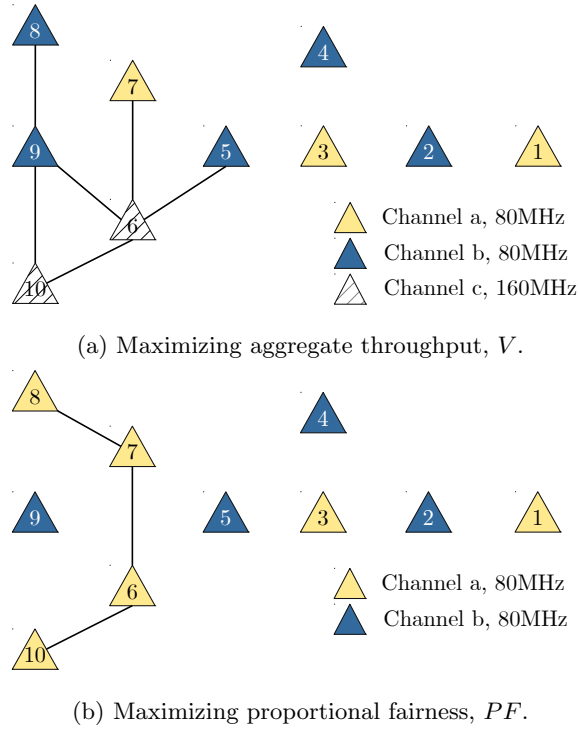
8
4
7
9
5
3
2
1
6
10
Channel a, 80MHz
Channel b, 80MHz
Channel c, 160MHz

(a) Maximizing aggregate throughput, $V$.

8
4
7
9
5
3
2
1
6
10
Channel a, 80MHz
Channel b, 80MHz

(b) Maximizing proportional fairness, $PF$.